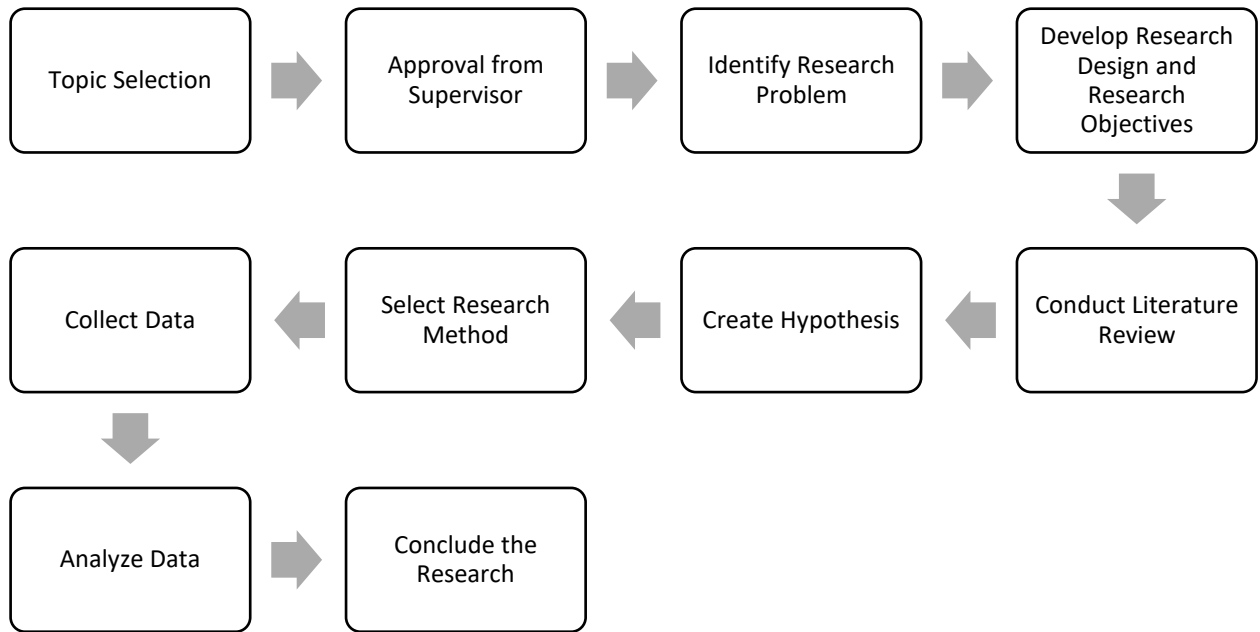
Topic Selection

Approval from Supervisor

Identify Research Problem

Develop Research Design and Research Objectives

Conduct Literature Review

Create Hypothesis

Select Research Method

Collect Data

Analyze Data

Conclude the Research